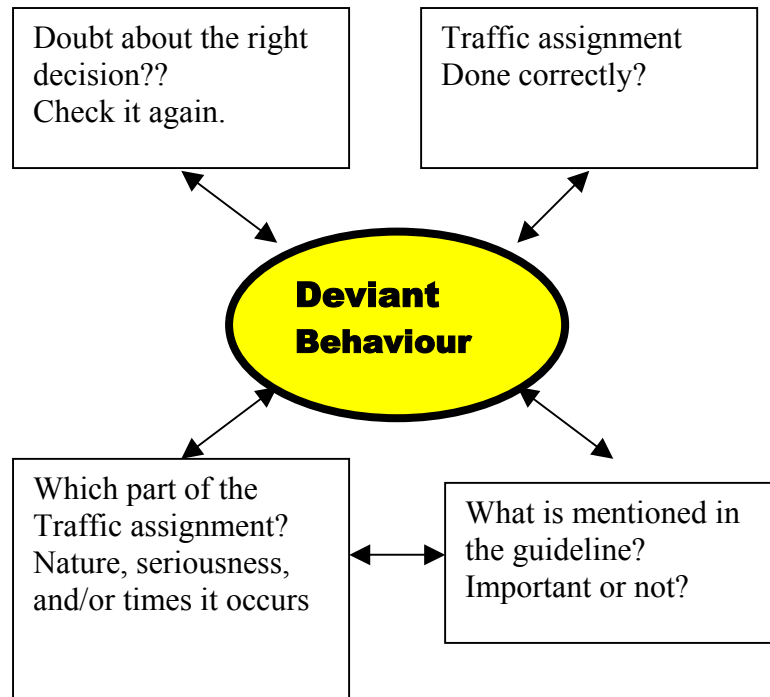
Doubt about the right decision??
Check it again.

Traffic assignment
Done correctly?

Deviant
Behaviour

Which part of the Traffic assignment?
Nature, seriousness, and/or times it occurs

What is mentioned in the guideline?
Important or not?